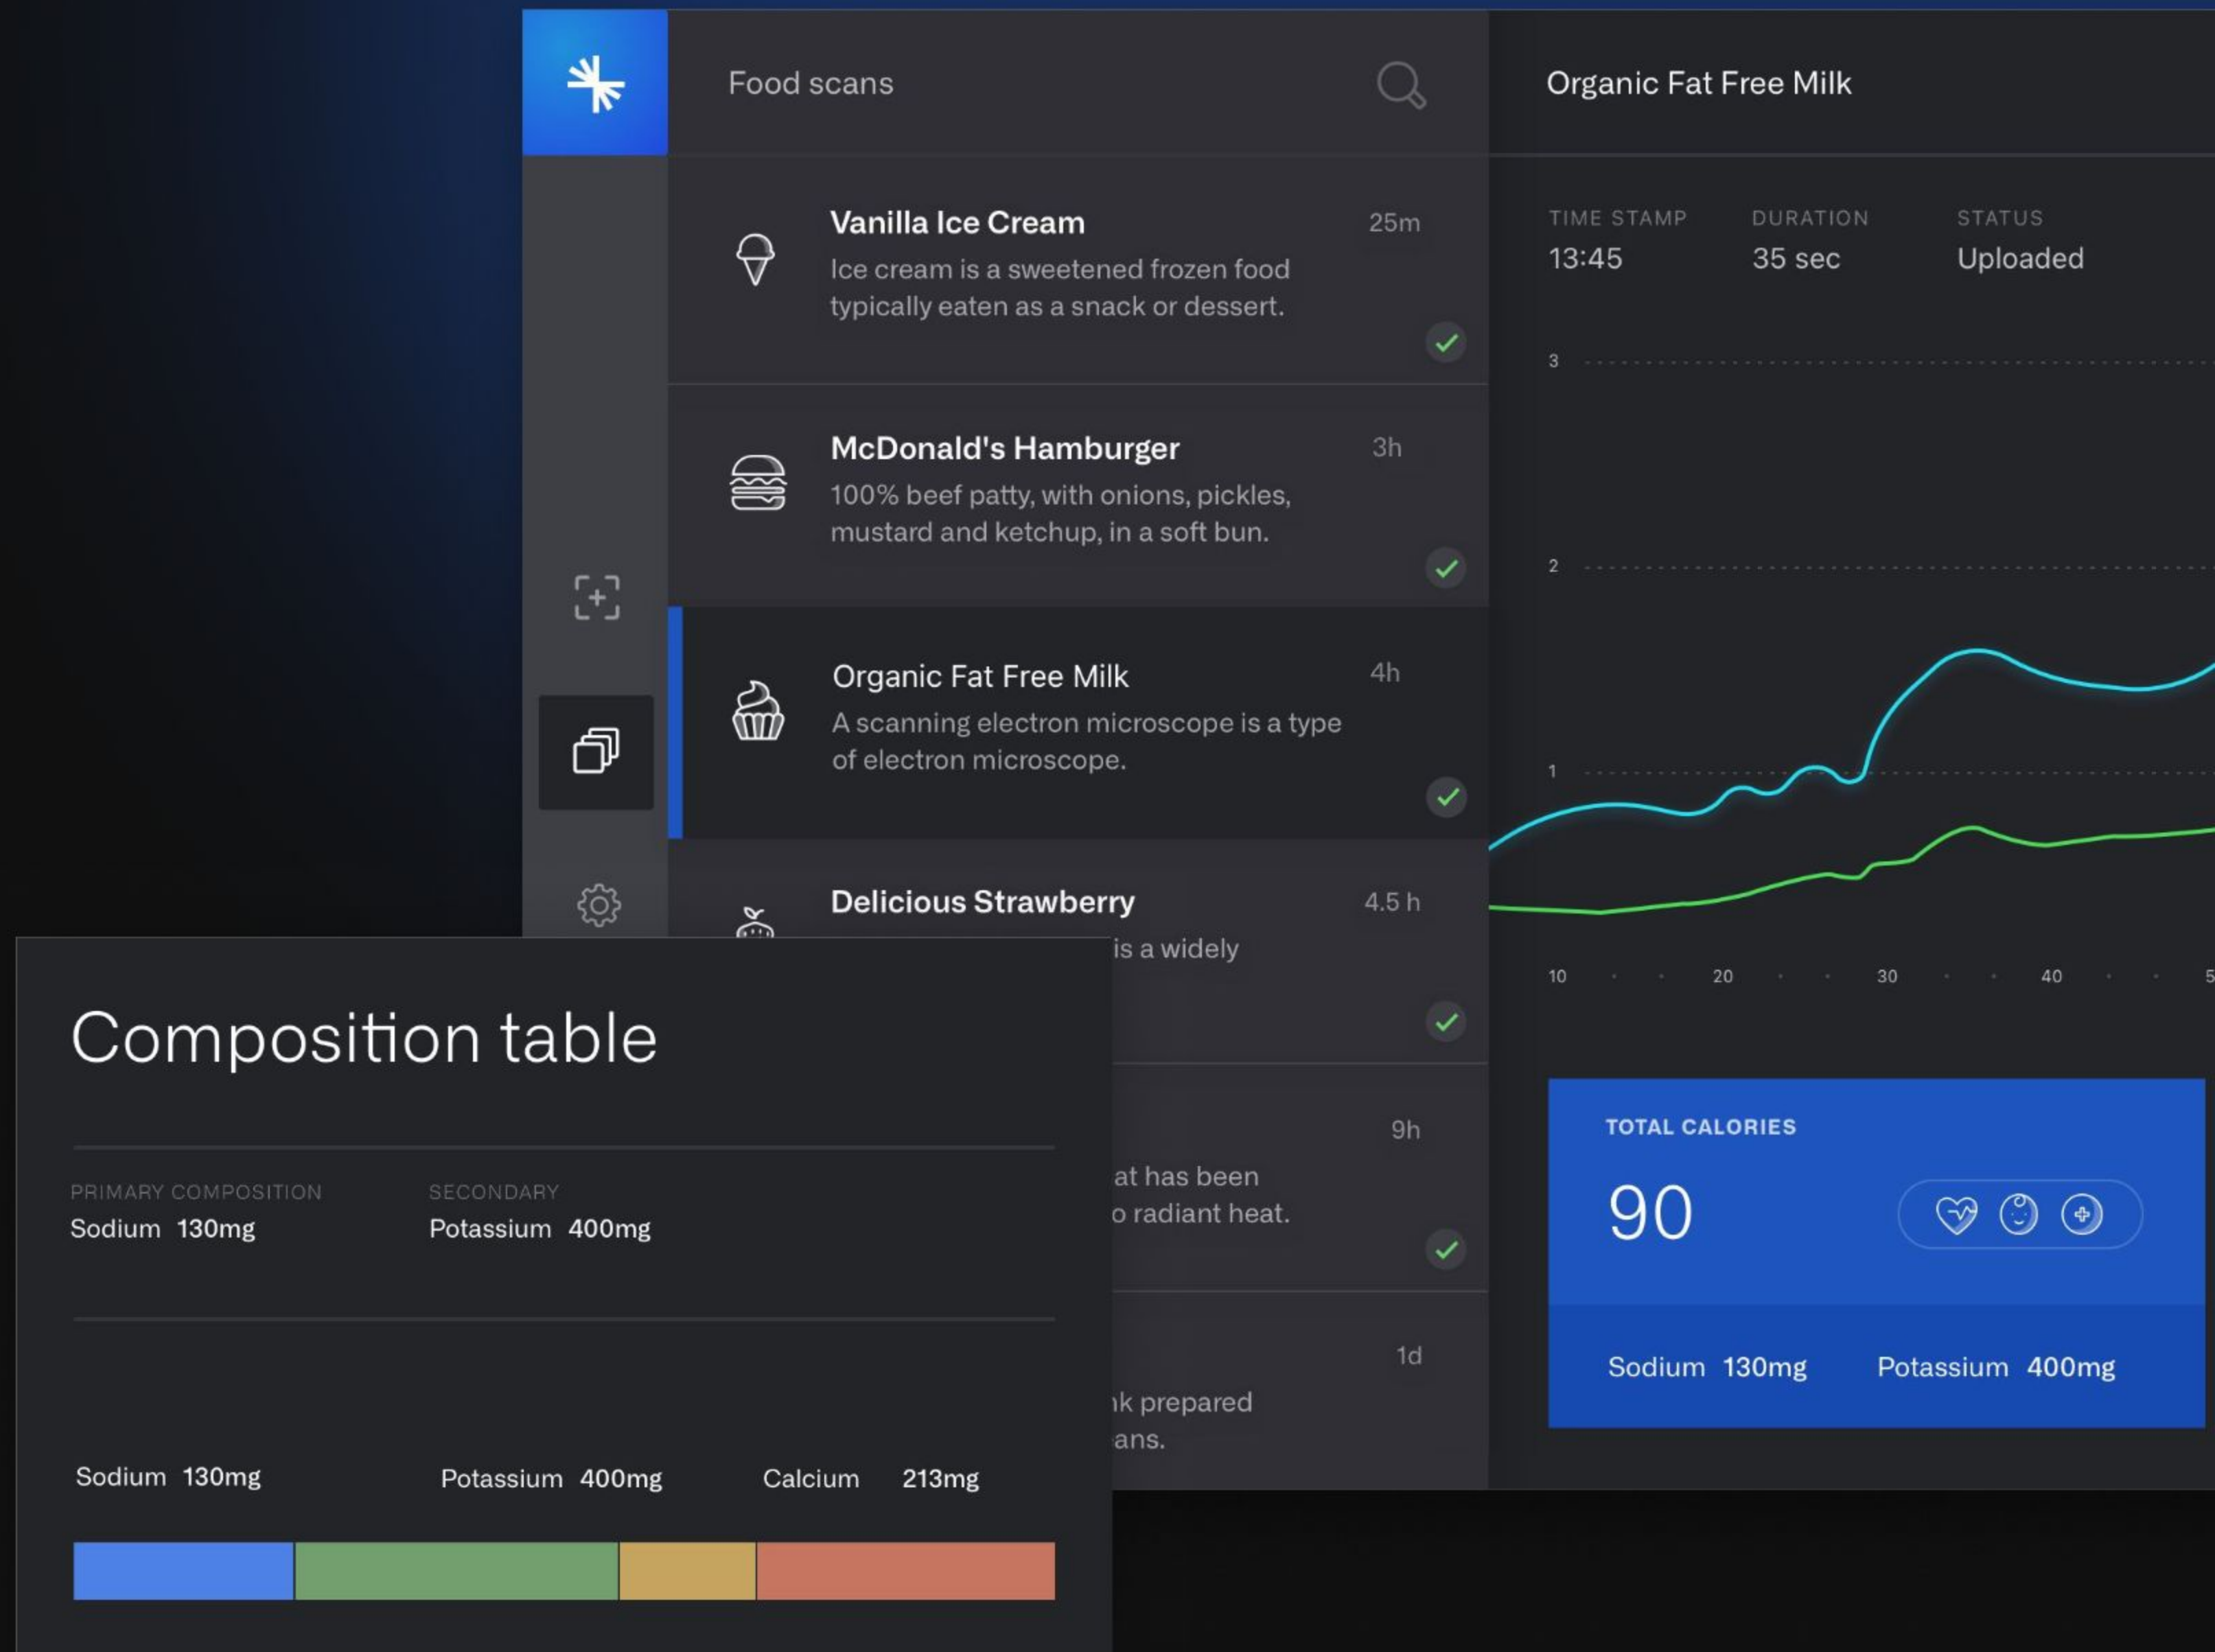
Food scans

Vanilla Ice Cream 25m
Ice cream is a sweetened frozen food typically eaten as a snack or dessert.

McDonald's Hamburger 3h
100% beef patty, with onions, pickles, mustard and ketchup, in a soft bun.

Organic Fat Free Milk 4h
A scanning electron microscope is a type of electron microscope.

Delicious Strawberry 4.5 h
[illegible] is a widely

9h
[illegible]at has been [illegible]o radiant heat.

1d
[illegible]k prepared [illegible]ans.

Organic Fat Free Milk

TIME STAMP
13:45

DURATION
35 sec

STATUS
Uploaded

3
2
1
10 20 30 40 5

TOTAL CALORIES
90

Sodium 130mg Potassium 400mg

Composition table

PRIMARY COMPOSITION
Sodium 130mg

SECONDARY
Potassium 400mg

Sodium 130mg Potassium 400mg Calcium 213mg